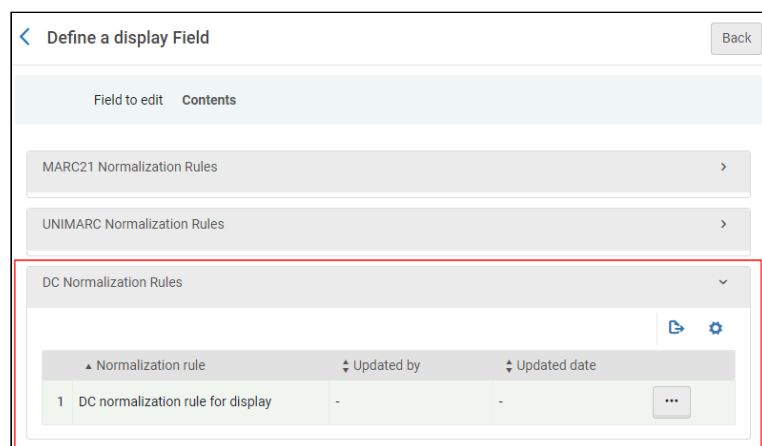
Define a display Field

Back

Field to edit Contents

MARC21 Normalization Rules

UNIMARC Normalization Rules

DC Normalization Rules

| | ▲ Normalization rule | ⬍ Updated by | ⬍ Updated date | |
|---|---|---|---|---|
| 1 | DC normalization rule for display | - | - | ··· |